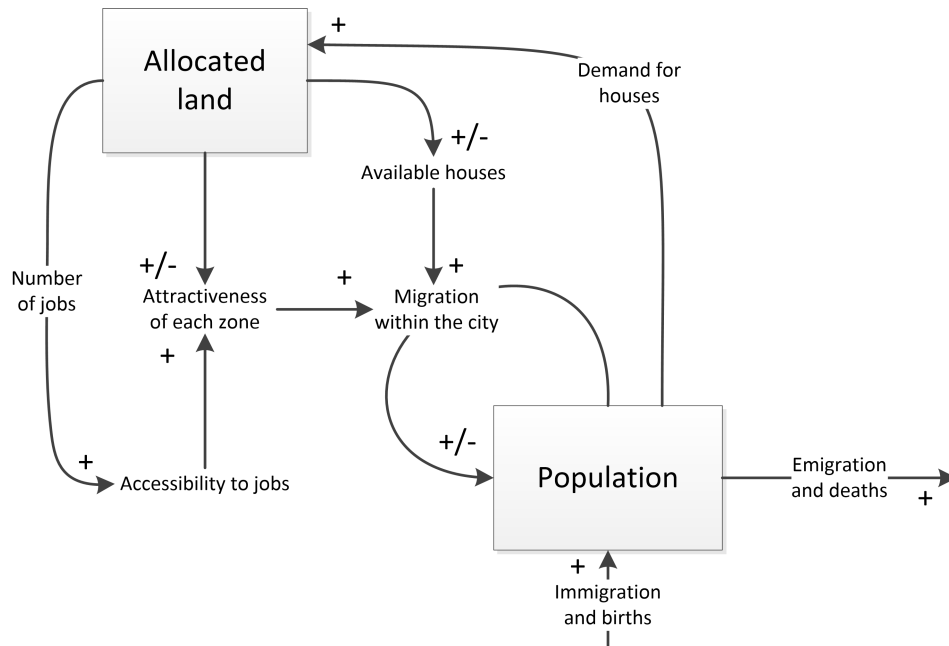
+
Allocated land

Demand for houses

+/-
Available houses

Number of jobs

+/-
Attractiveness of each zone

+

+
Migration within the city

+

+/-

+
Accessibility to jobs

Population

Emigration and deaths

+

+
Immigration and births